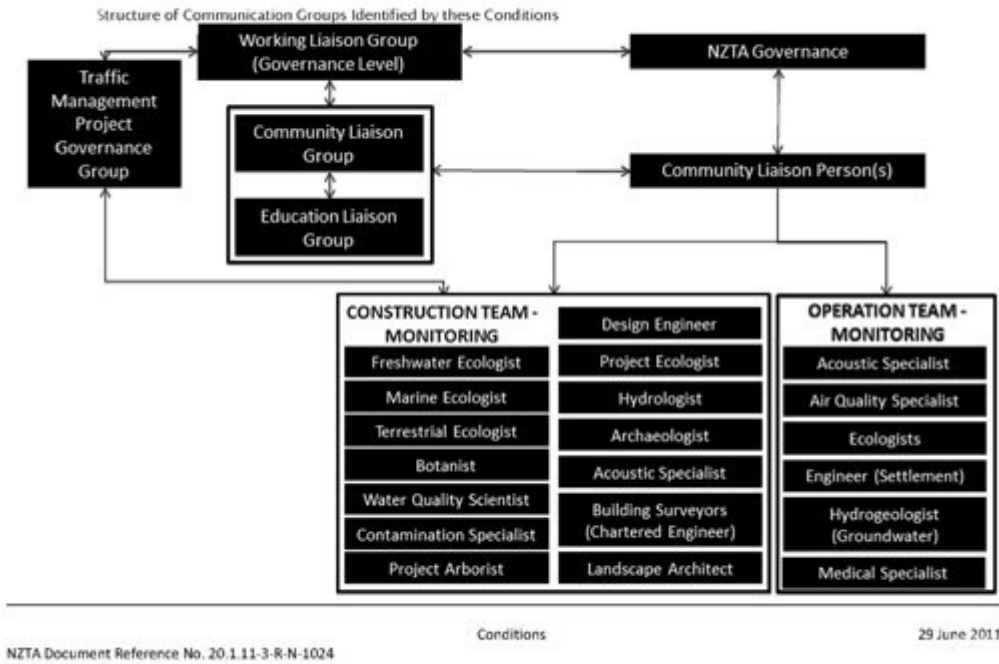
Structure of Communication Groups Identified by these Conditions

Traffic Management Project Governance Group

Working Liaison Group (Governance Level)

NZTA Governance

Community Liaison Group

Education Liaison Group

Community Liaison Person(s)

CONSTRUCTION TEAM - MONITORING

Freshwater Ecologist

Marine Ecologist

Terrestrial Ecologist

Botanist

Water Quality Scientist

Contamination Specialist

Project Arborist

Design Engineer

Project Ecologist

Hydrologist

Archaeologist

Acoustic Specialist

Building Surveyors (Chartered Engineer)

Landscape Architect

OPERATION TEAM - MONITORING

Acoustic Specialist

Air Quality Specialist

Ecologists

Engineer (Settlement)

Hydrogeologist (Groundwater)

Medical Specialist

Conditions

29 June 2011

NZTA Document Reference No. 20.1.11-3-R-N-1024